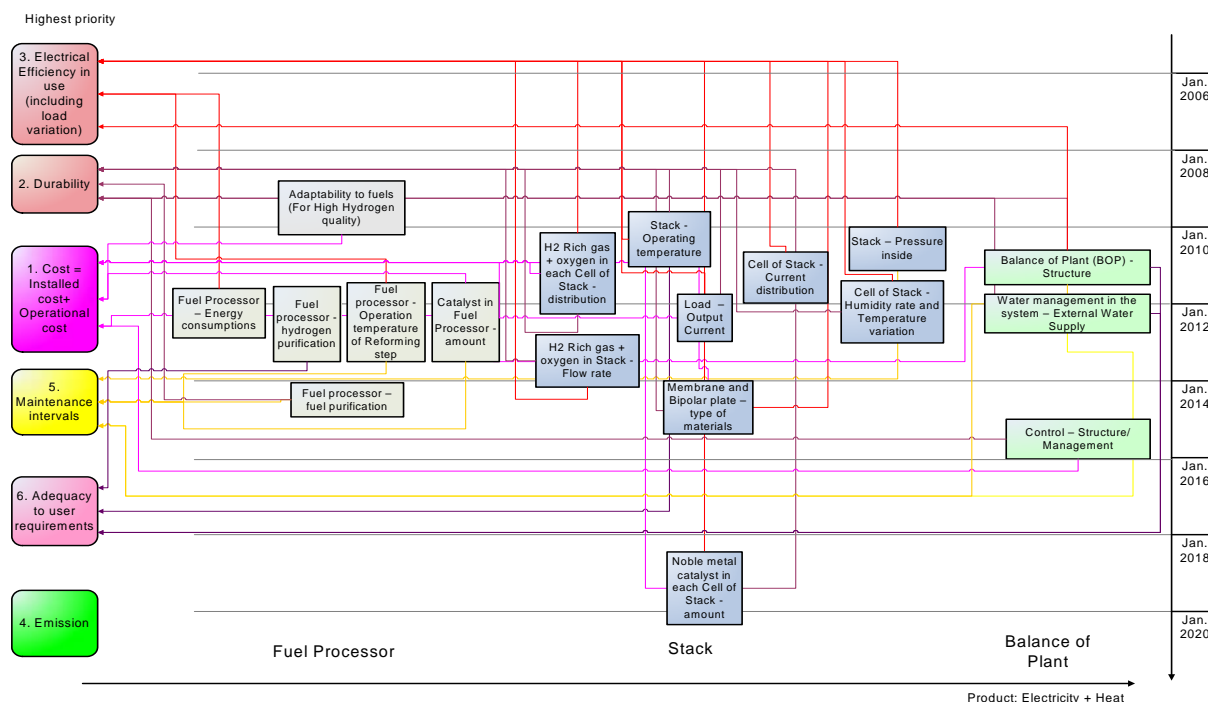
Highest priority

3. Electrical Efficiency in use (including load variation)

2. Durability

1. Cost = Installed cost+ Operational cost

5. Maintenance intervals

6. Adequacy to user requirements

4. Emission

Adaptability to fuels (For High Hydrogen quality)

Fuel Processor – Energy consumptions

Fuel processor - hydrogen purification

Fuel processor - Operation temperature of Reforming step

Catalyst in Fuel Processor - amount

Fuel processor – fuel purification

H2 Rich gas + oxygen in each Cell of Stack - distribution

Stack - Operating temperature

H2 Rich gas + oxygen in Stack - Flow rate

Load – Output Current

Membrane and Bipolar plate – type of materials

Cell of Stack - Current distribution

Stack – Pressure inside

Cell of Stack - Humidity rate and Temperature variation

Noble metal catalyst in each Cell of Stack - amount

Balance of Plant (BOP) - Structure

Water management in the system – External Water Supply

Control – Structure/ Management

Jan. 2006

Jan. 2008

Jan. 2010

Jan. 2012

Jan. 2014

Jan. 2016

Jan. 2018

Jan. 2020

Fuel Processor

Stack

Balance of Plant

Product: Electricity + Heat